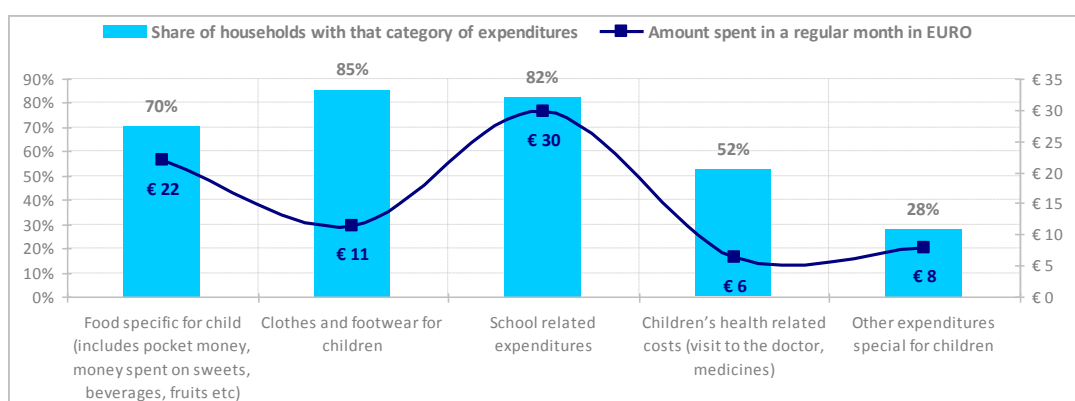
Share of households with that category of expenditures
Amount spent in a regular month in EURO

90%
80%
70%
60%
50%
40%
30%
20%
10%
0%

€ 35
€ 30
€ 25
€ 20
€ 15
€ 10
€ 5
€ 0

70%
€ 22
85%
€ 11
82%
€ 30
52%
€ 6
28%
€ 8

Food specific for child (includes pocket money, money spent on sweets, beverages, fruits etc)

Clothes and footwear for children

School related expenditures

Children's health related costs (visit to the doctor, medicines)

Other expenditures special for children